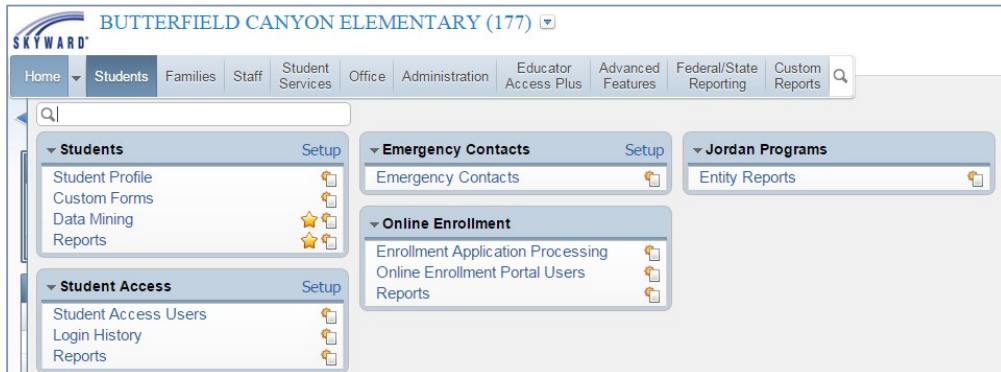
SKYWARD

BUTTERFIELD CANYON ELEMENTARY (177)

Home | Students | Families | Staff | Student Services | Office | Administration | Educator Access Plus | Advanced Features | Federal/State Reporting | Custom Reports

Students
Setup
Student Profile
Custom Forms
Data Mining
Reports

Student Access
Setup
Student Access Users
Login History
Reports

Emergency Contacts
Setup
Emergency Contacts

Online Enrollment
Enrollment Application Processing
Online Enrollment Portal Users
Reports

Jordan Programs
Entity Reports